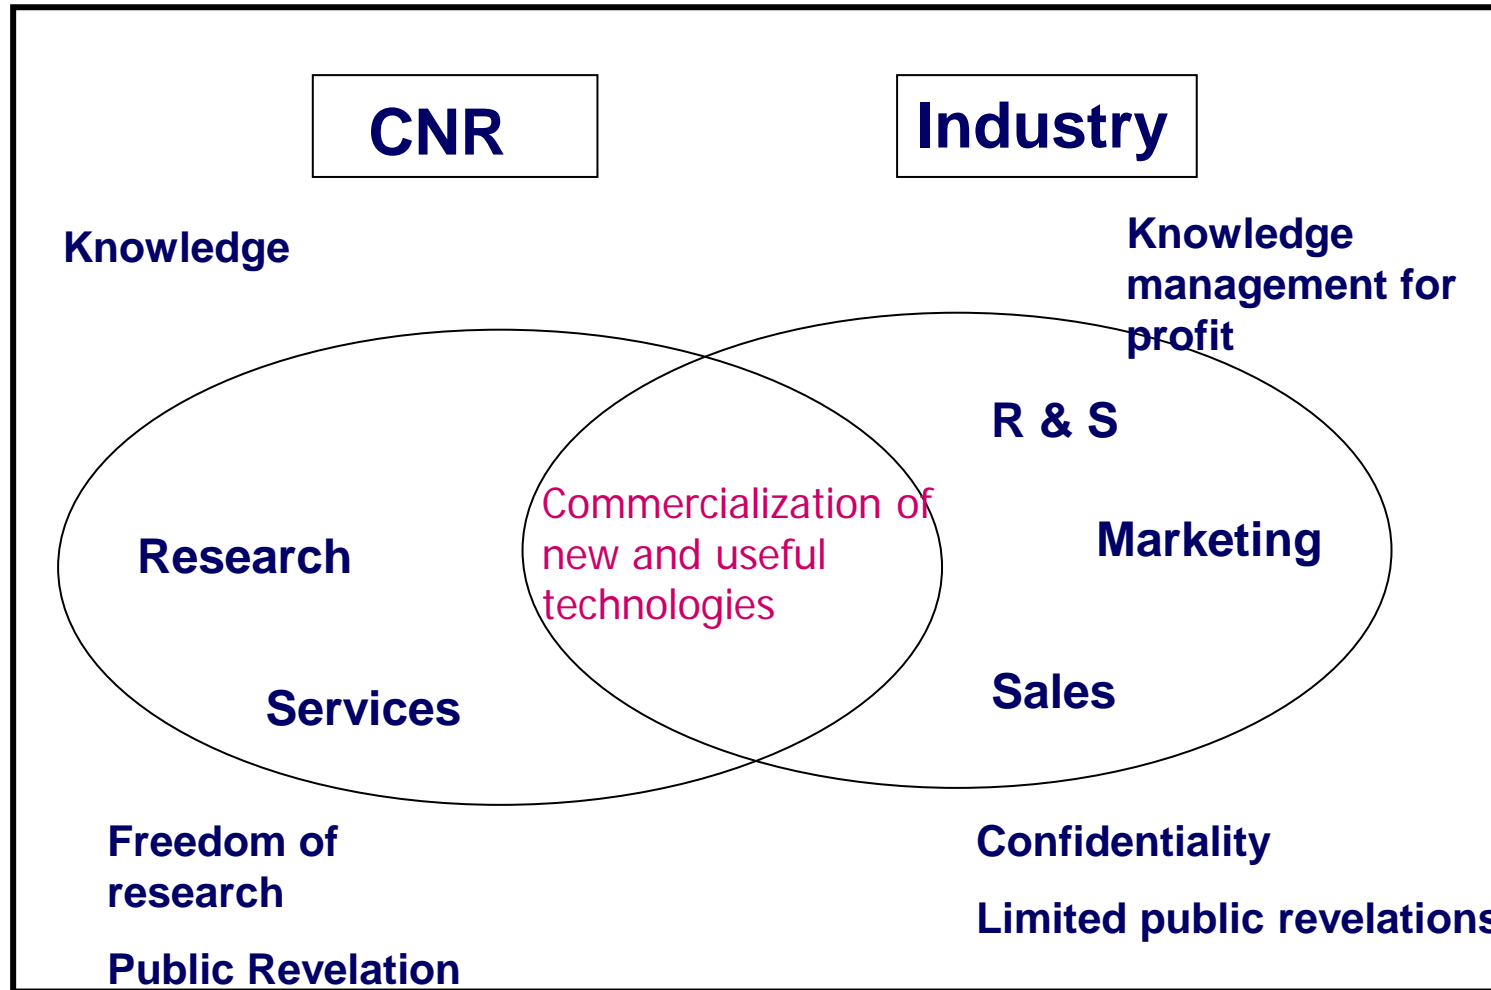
CNR

Industry

Knowledge

Knowledge management for profit

R & S

Research

Commercialization of new and useful technologies

Marketing

Services

Sales

Freedom of research

Public Revelation

Confidentiality

Limited public revelation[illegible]